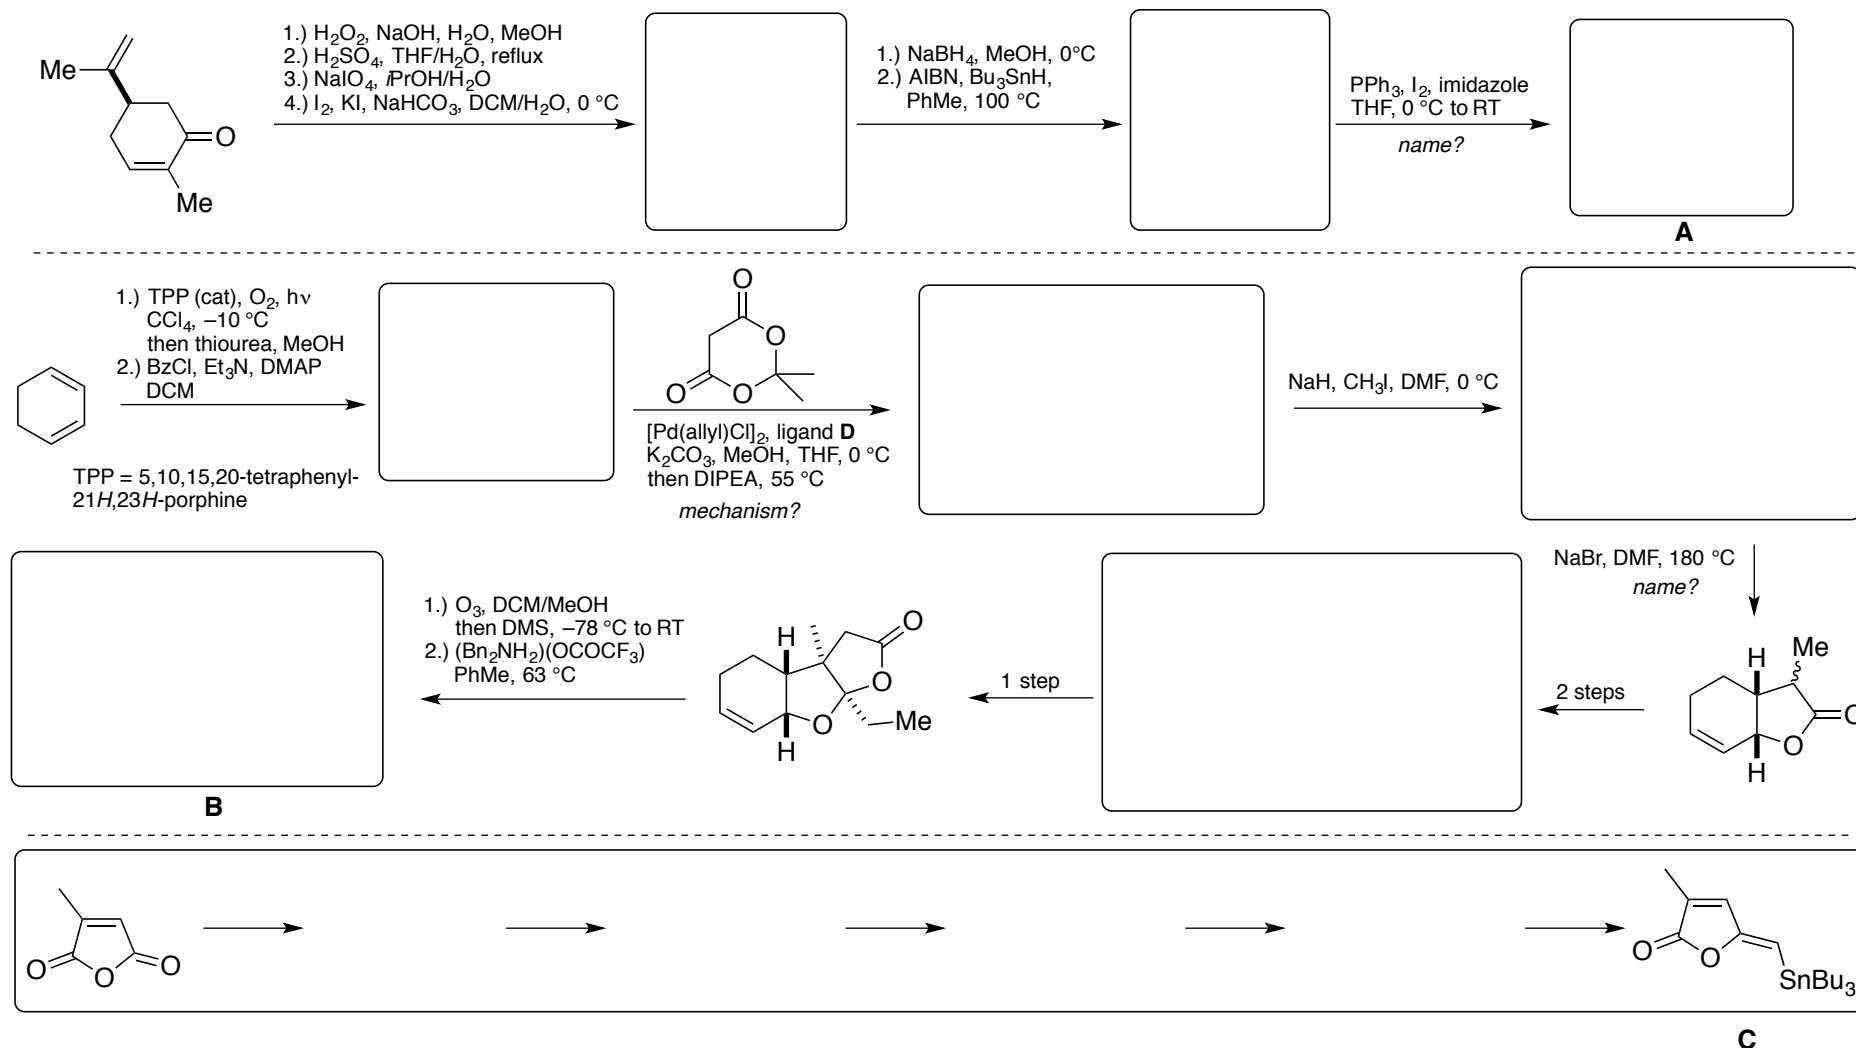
Me

O

Me

1.) $H_2O_2$, NaOH, $H_2O$, MeOH
2.) $H_2SO_4$, THF/$H_2O$, reflux
3.) $NaIO_4$, $i$PrOH/$H_2O$
4.) $I_2$, KI, $NaHCO_3$, DCM/$H_2O$, 0 °C

1.) $NaBH_4$, MeOH, 0°C
2.) AIBN, $Bu_3SnH$, PhMe, 100 °C

$PPh_3$, $I_2$, imidazole
THF, 0 °C to RT
name?

A

1.) TPP (cat), $O_2$, hν
$CCl_4$, –10 °C
then thiourea, MeOH
2.) BzCl, $Et_3N$, DMAP
DCM

TPP = 5,10,15,20-tetraphenyl-21$H$,23$H$-porphine

O
O
O
O

[Pd(allyl)Cl]$_2$, ligand **D**
$K_2CO_3$, MeOH, THF, 0 °C
then DIPEA, 55 °C
mechanism?

NaH, $CH_3I$, DMF, 0 °C

NaBr, DMF, 180 °C
name?

H
Me
O
O
H

2 steps

1 step

H
O
O
O
Me
H

1.) $O_3$, DCM/MeOH
then DMS, –78 °C to RT
2.) $(Bn_2NH_2)(OCOCF_3)$
PhMe, 63 °C

B

O
O
O

O
O
$SnBu_3$

C